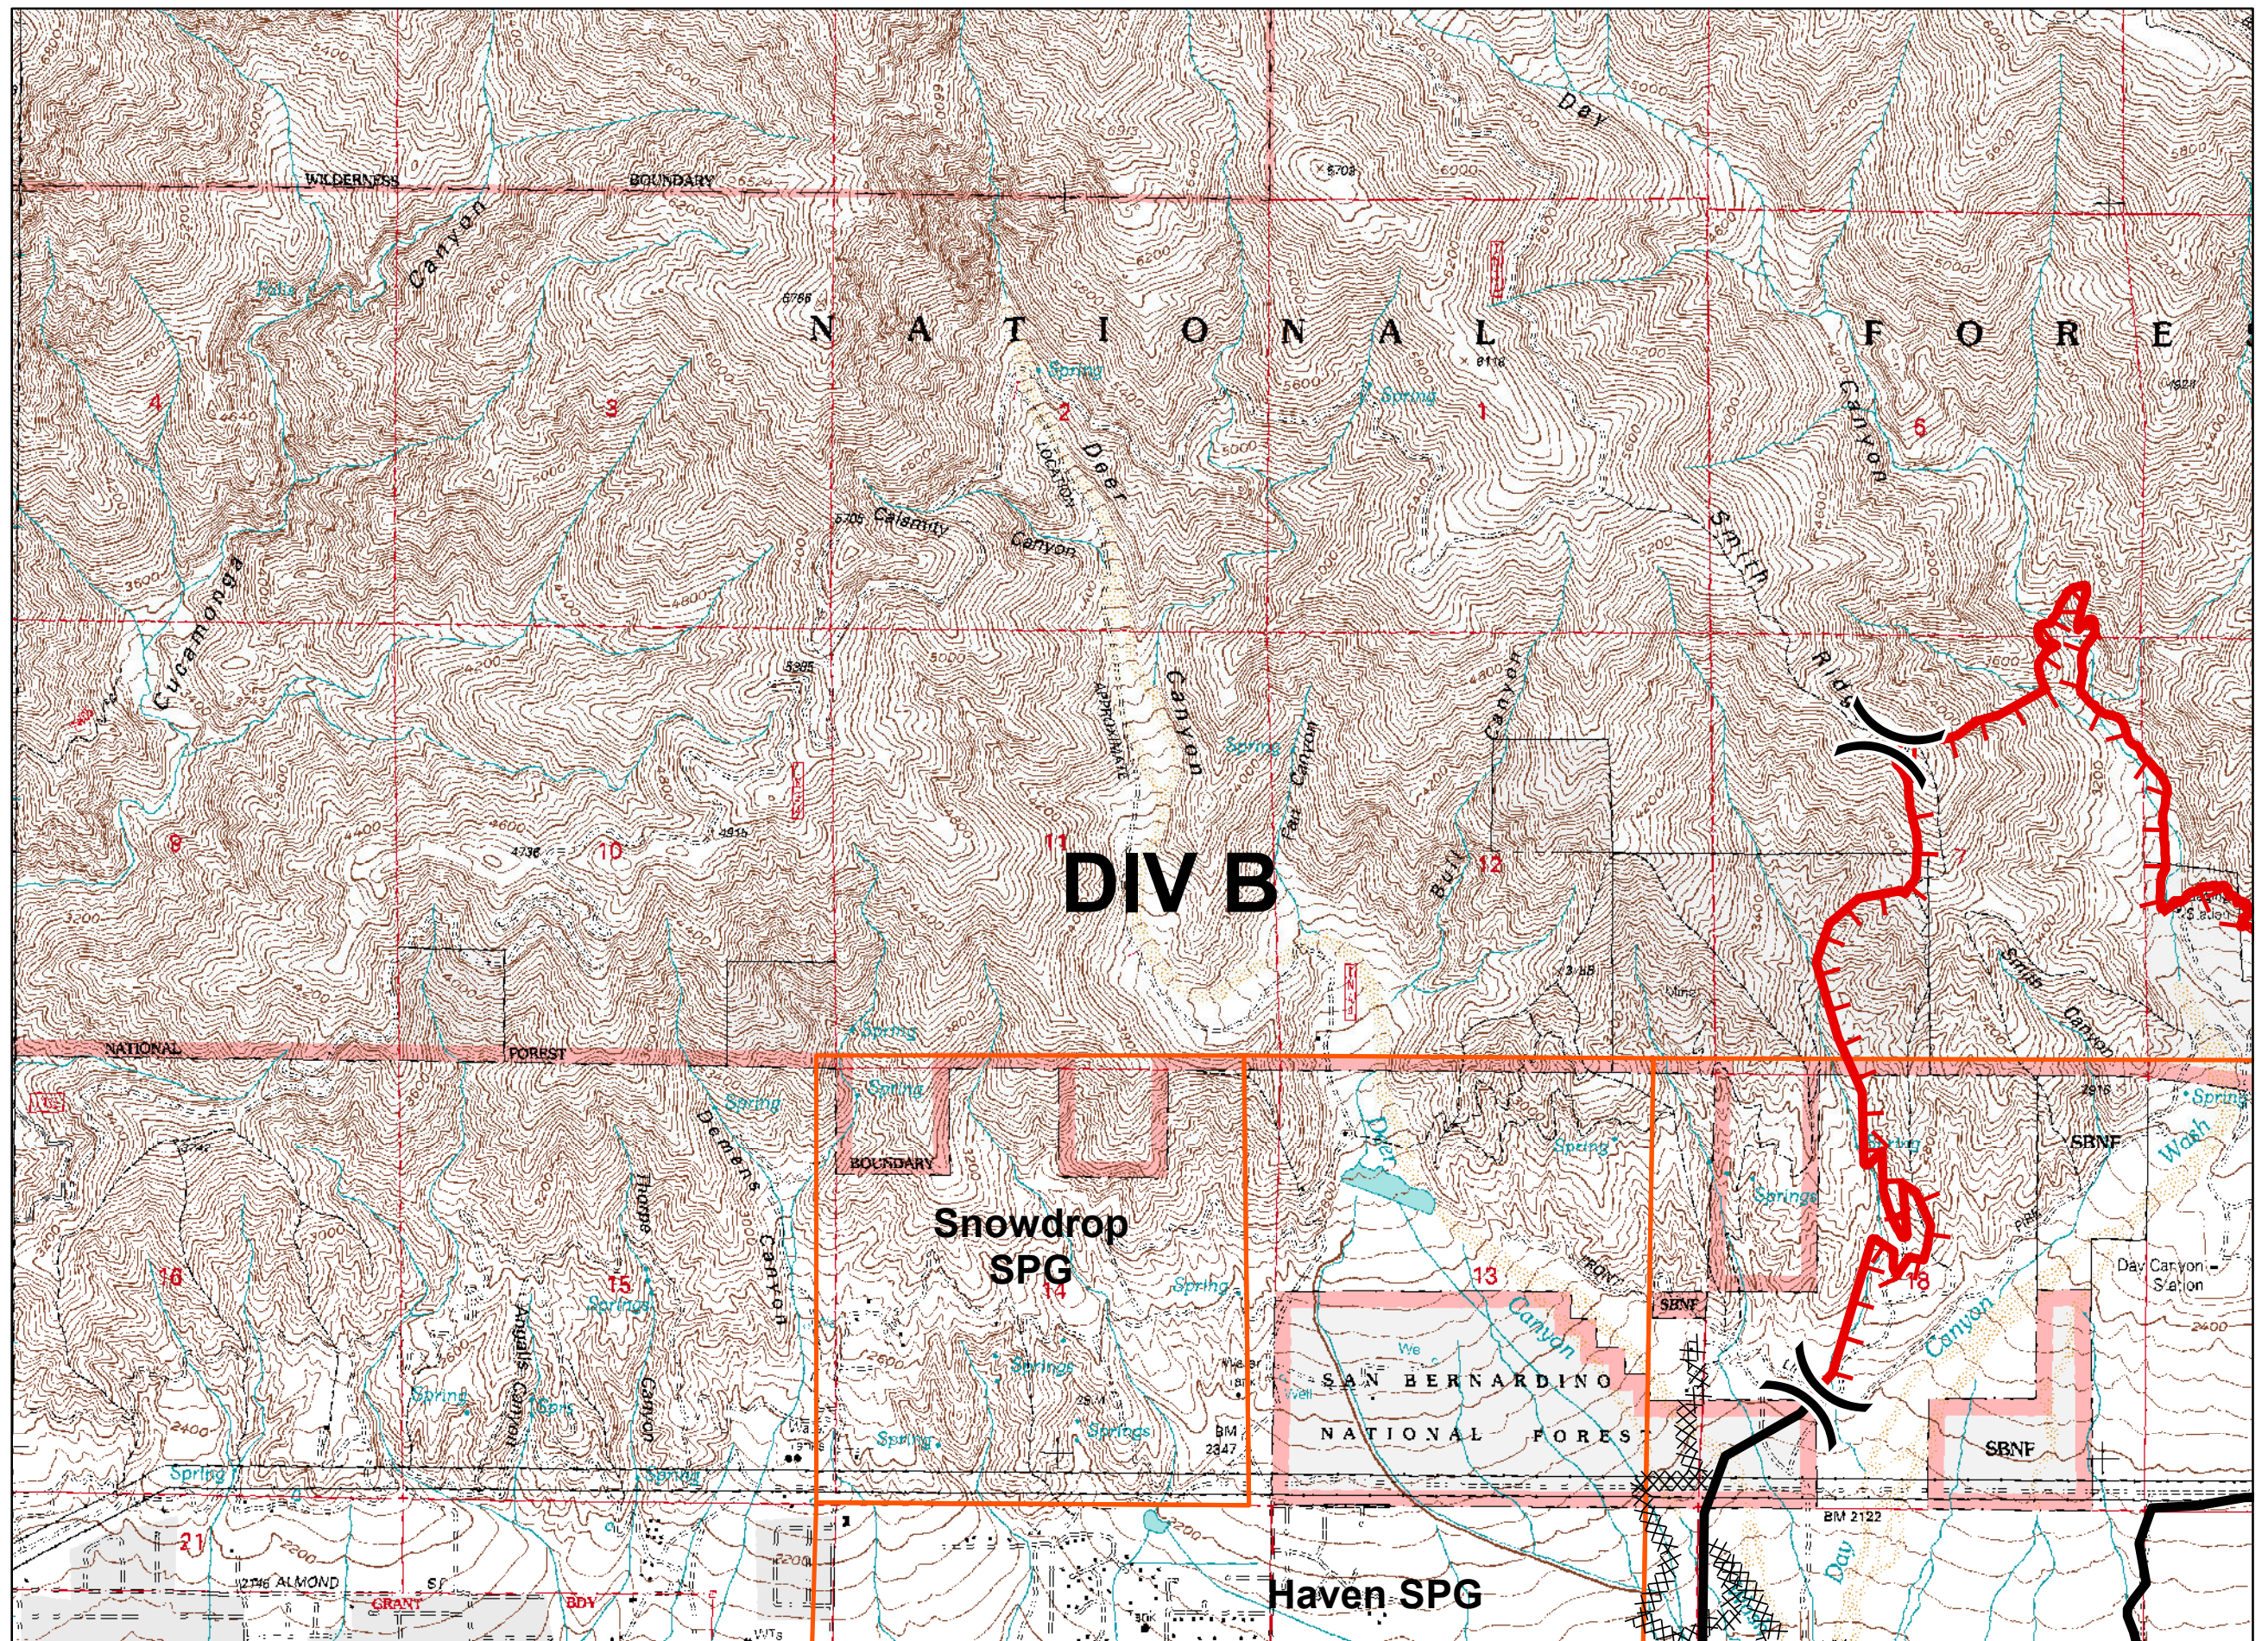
WILDERNESS BOUNDARY

Day

N A T I O N A L F O R E S

Falls

Canyon

4

3

Spring

2

Deer

Spring

1

Canyon

5

Smith

Cucamonga

Calamity Canyon

Canyon

Ridge

8

10

11

Fan Canyon

Bull Canyon

12

7

DIV B

Smith Canyon

NATIONAL FOREST

Spring

Spring

BOUNDARY

Spring

Deer

Spring

SBNF

Wash

Spring

Demens Canyon

Thorpe Canyon

Snowdrop SPG

16

15

14

13

18

Day Canyon Station

Angalls Canyon

Spring

Spring

Canyon

SBNF

SAN BERNARDINO NATIONAL FOREST

Canyon

Spring

Spring

BM 2347

SBNF

Spring

21

ALMOND

GRANT

BDY

BM 2122

Haven SPG

Day